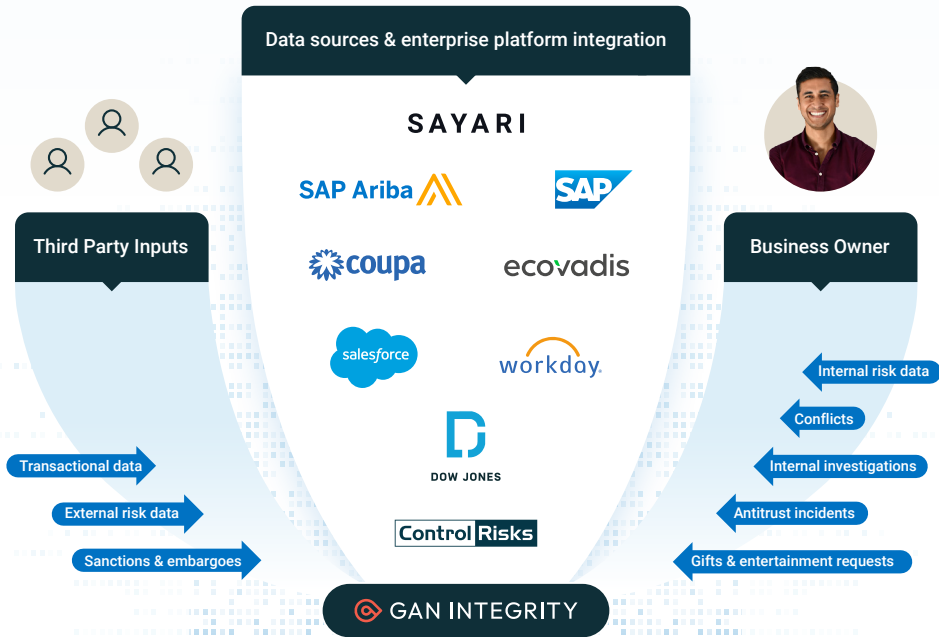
Data sources & enterprise platform integration

SAYARI

SAP Ariba

SAP

coupa

ecovadis

salesforce

workday.

DOW JONES

Control Risks

Third Party Inputs

Transactional data

External risk data

Sanctions & embargoes

Business Owner

Internal risk data

Conflicts

Internal investigations

Antitrust incidents

Gifts & entertainment requests

GAN INTEGRITY